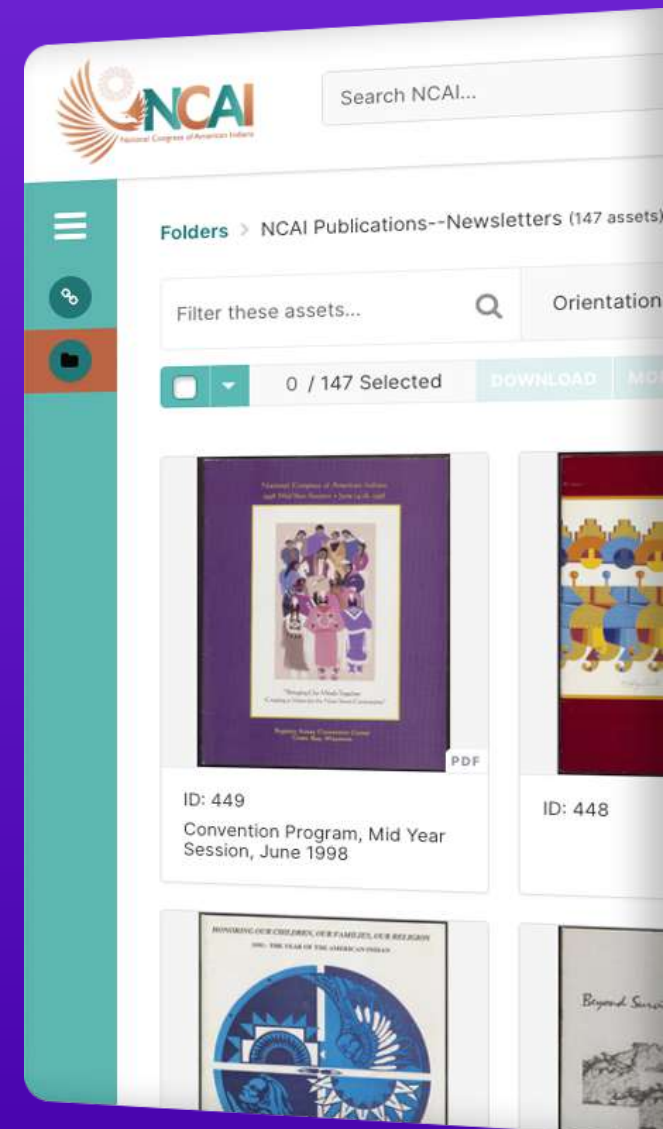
NCAI
National Congress of American Indians

Search NCAI...

Folders > NCAI Publications--Newsletters (147 assets)

Filter these assets...

Orientation

0 / 147 Selected

DOWNLOAD

MO

National Congress of American Indians
1998 Mid Year Session • June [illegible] 1998

"Bringing Our Minds Together
Creating a Vision for the Next Seven Generations"

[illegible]

PDF

ID: 449

Convention Program, Mid Year Session, June 1998

ID: 448

HONORING OUR CHILDREN, OUR FAMILIES, OUR RELIGION
1993 - THE YEAR OF THE AMERICAN INDIAN

Beyond Survi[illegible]